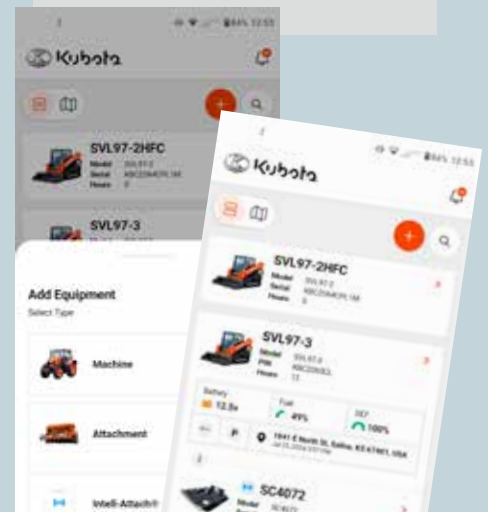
Kubota

SVL97-2HFC
Model SVL97-2
Serial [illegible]
Hours 0

SVL97-3

Add Equipment
Select Type

Machine

Attachment

Intell-Attach®

Kubota

SVL97-2HFC
Model SVL97-2
Serial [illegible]
Hours 0

SVL97-3
Model SVL97-3
PIN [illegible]
Hours 12

Battery
12.5v
Fuel
49%
DEF
100%

1841 E North St, Salina, KS 67401, USA

SC4072
Model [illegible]